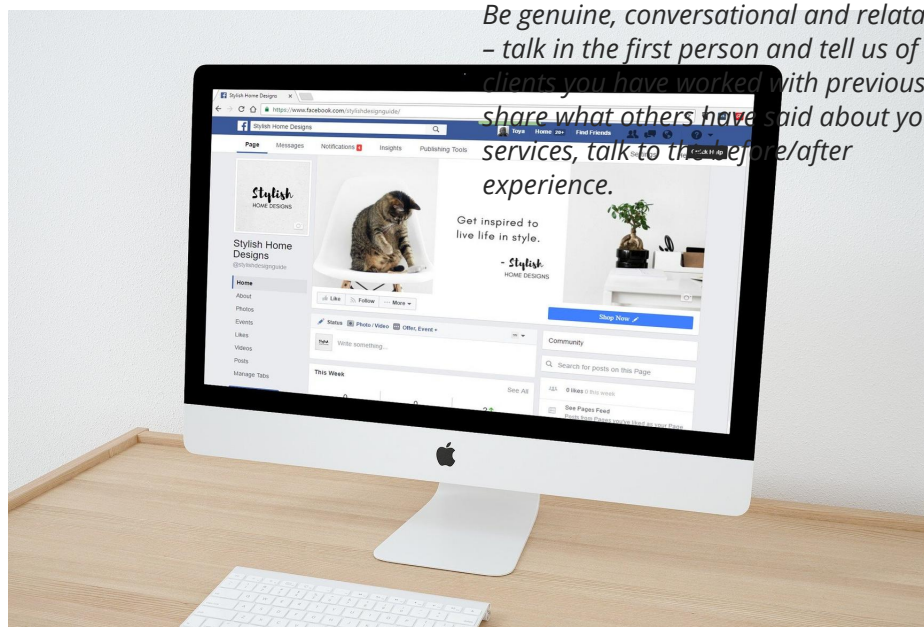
Be genuine, conversational and relata – talk in the first person and tell us of clients you have worked with previous share what others have said about yo services, talk to the before/after experience.

Stylish Home Designs ×

https://www.facebook.com/stylishdesignguide/

Stylish Home Designs

Toya Home 20+ Find Friends

Quick Help

Page Messages Notifications Insights Publishing Tools Settings Help

Stylish HOME DESIGNS

Stylish Home Designs
@stylishdesignguide

Home
About
Photos
Events
Likes
Videos
Posts
Manage Tabs

Get inspired to live life in style.
- Stylish HOME DESIGNS

Like Follow ··· More

Shop Now

Status Photo / Video Offer, Event +

Write something...

Community

Search for posts on this Page

This Week

See All

0 likes 0 this week

See Pages Feed
Posts from Pages you've liked as your Page